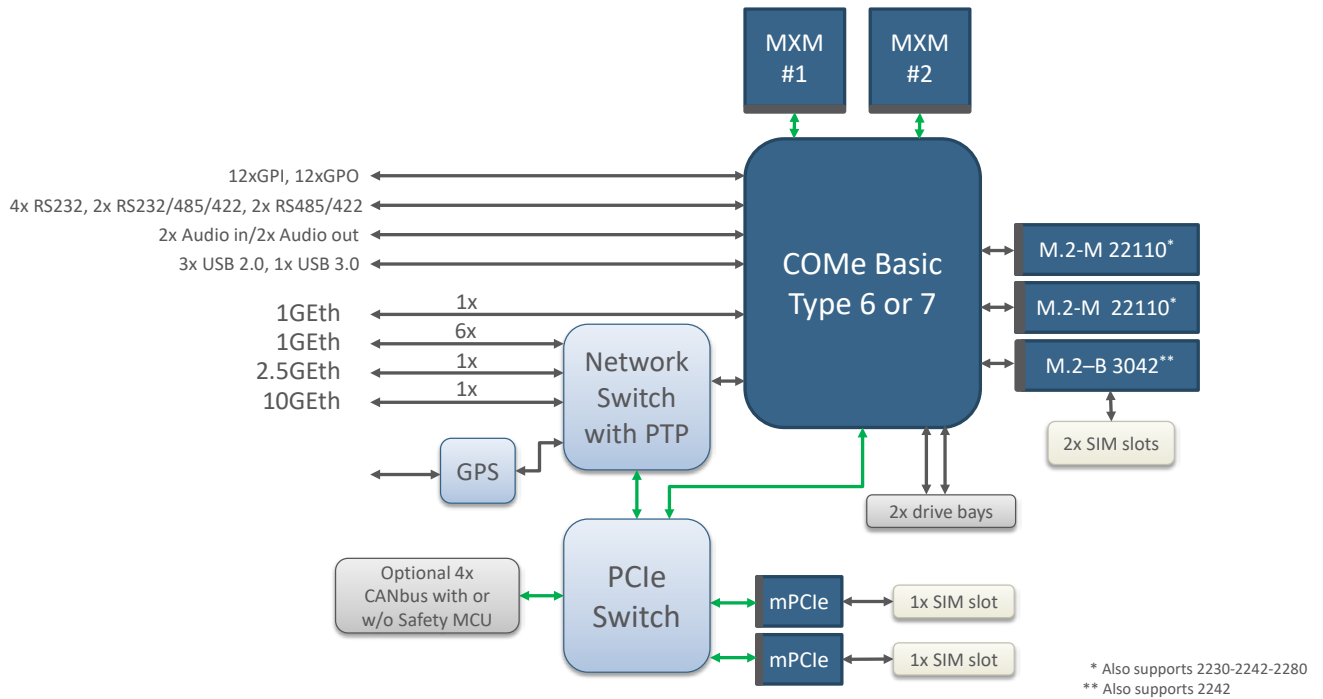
MXM
#1

MXM
#2

12xGPI, 12xGPO
4x RS232, 2x RS232/485/422, 2x RS485/422
2x Audio in/2x Audio out
3x USB 2.0, 1x USB 3.0

COMe Basic
Type 6 or 7

M.2-M 22110*
M.2-M 22110*
M.2–B 3042**

2x SIM slots

1GEth
1GEth
2.5GEth
10GEth

1x
6x
1x
1x

Network
Switch
with PTP

GPS

2x drive bays

Optional 4x
CANbus with or
w/o Safety MCU

PCIe
Switch

mPCIe
1x SIM slot
mPCIe
1x SIM slot

* Also supports 2230-2242-2280
** Also supports 2242